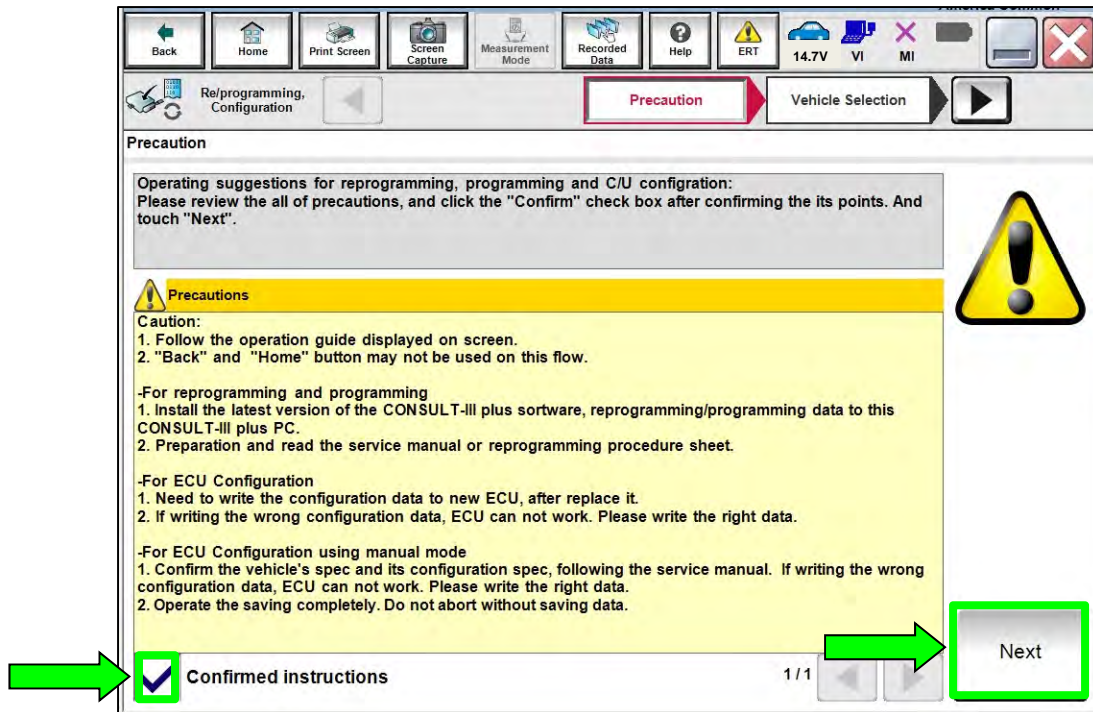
Back Home Print Screen Screen Capture Measurement Mode Recorded Data Help ERT 14.7V VI MI

Re/programming, Configuration

Precaution

Vehicle Selection

Precaution

Operating suggestions for reprogramming, programming and C/U configration:
Please review the all of precautions, and click the "Confirm" check box after confirming the its points. And touch "Next".

Precautions

Caution:
1. Follow the operation guide displayed on screen.
2. "Back" and "Home" button may not be used on this flow.

-For reprogramming and programming
1. Install the latest version of the CONSULT-III plus sortware, reprogramming/programming data to this CONSULT-III plus PC.
2. Preparation and read the service manual or reprogramming procedure sheet.

-For ECU Configuration
1. Need to write the configuration data to new ECU, after replace it.
2. If writing the wrong configuration data, ECU can not work. Please write the right data.

-For ECU Configuration using manual mode
1. Confirm the vehicle's spec and its configuration spec, following the service manual. If writing the wrong configuration data, ECU can not work. Please write the right data.
2. Operate the saving completely. Do not abort without saving data.

Confirmed instructions

1/1

Next